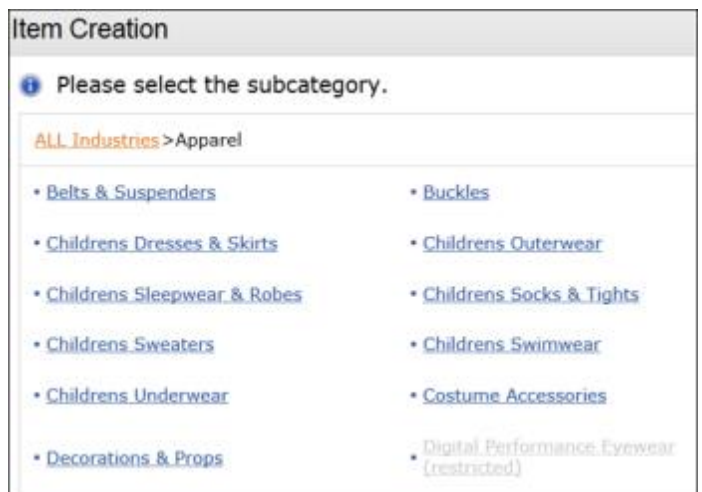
Item Creation

Please select the subcategory.

ALL Industries >Apparel

• Belts & Suspenders
• Buckles
• Childrens Dresses & Skirts
• Childrens Outerwear
• Childrens Sleepwear & Robes
• Childrens Socks & Tights
• Childrens Sweaters
• Childrens Swimwear
• Childrens Underwear
• Costume Accessories
• Decorations & Props
• Digital Performance Eyewear (restricted)